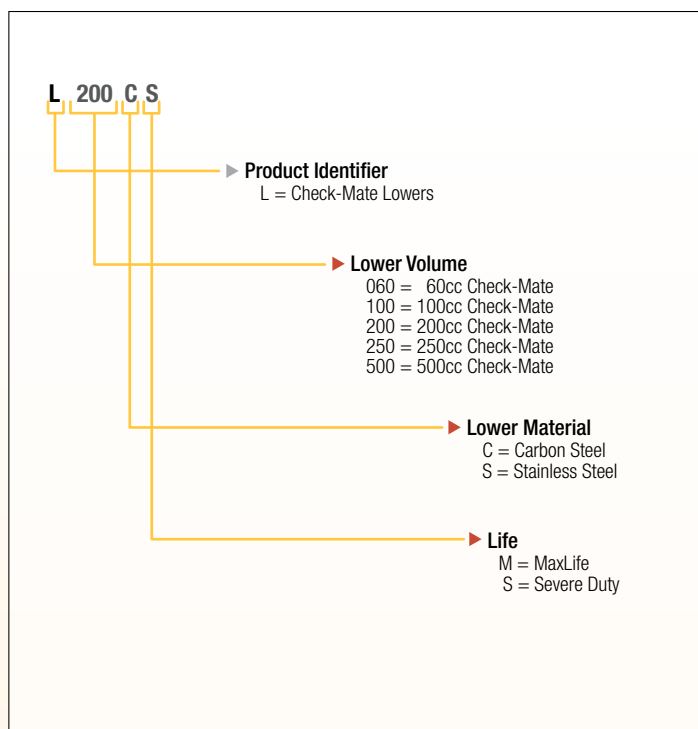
L 200 C S

Product Identifier
L = Check-Mate Lowers

Lower Volume
060 = 60cc Check-Mate
100 = 100cc Check-Mate
200 = 200cc Check-Mate
250 = 250cc Check-Mate
500 = 500cc Check-Mate

Lower Material
C = Carbon Steel
S = Stainless Steel

Life
M = MaxLife
S = Severe Duty